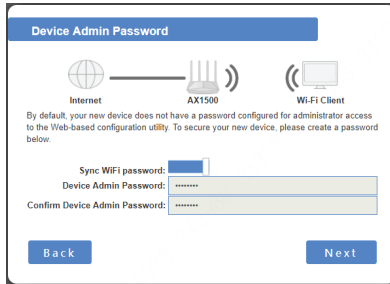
Device Admin Password

Internet

AX1500

Wi-Fi Client

By default, your new device does not have a password configured for administrator access to the Web-based configuration utility. To secure your new device, please create a password below.

Sync WiFi password:

Device Admin Password: ••••••••

Confirm Device Admin Password: ••••••••

Back

Next